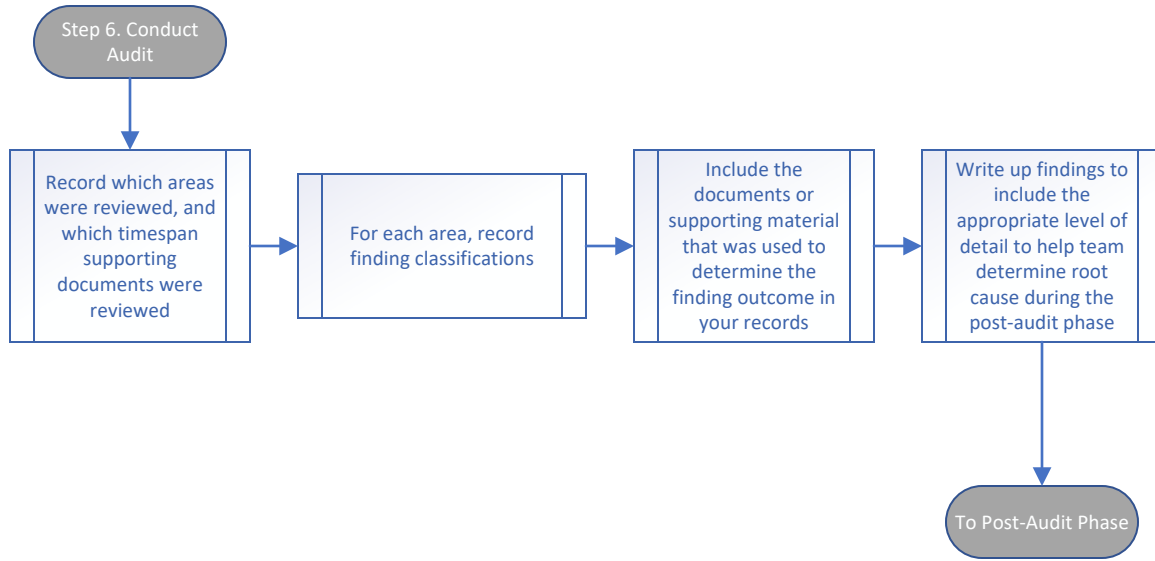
Step 6. Conduct Audit

Record which areas were reviewed, and which timespan supporting documents were reviewed

For each area, record finding classifications

Include the documents or supporting material that was used to determine the finding outcome in your records

Write up findings to include the appropriate level of detail to help team determine root cause during the post-audit phase

To Post-Audit Phase